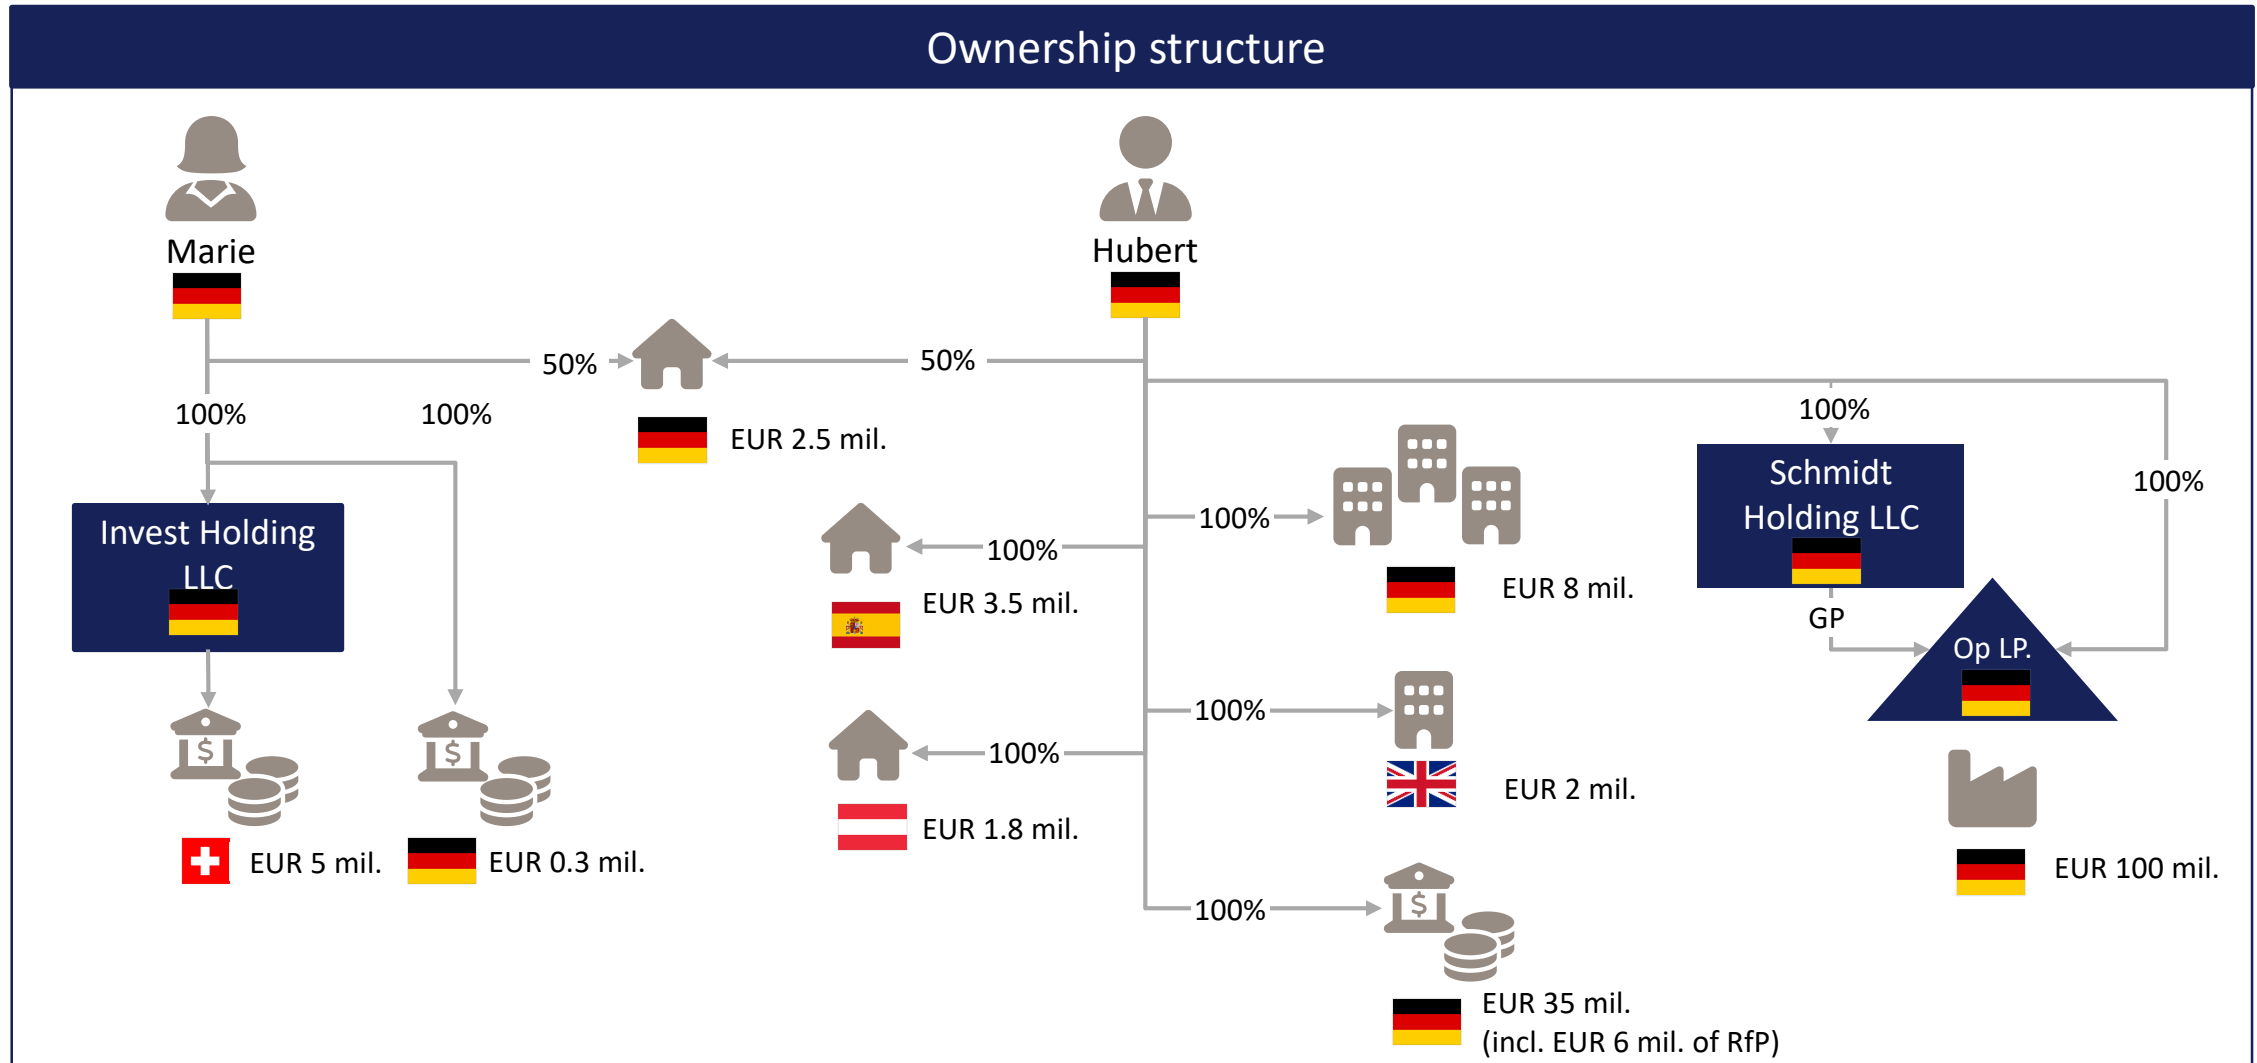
Ownership structure

Marie

Hubert

50%

50%

100%

100%

EUR 2.5 mil.

Invest Holding LLC

EUR 5 mil.

EUR 0.3 mil.

100%

EUR 3.5 mil.

100%

EUR 1.8 mil.

100%

EUR 8 mil.

100%

EUR 2 mil.

100%

EUR 35 mil.
(incl. EUR 6 mil. of RfP)

100%

Schmidt Holding LLC

100%

GP

Op LP.

EUR 100 mil.